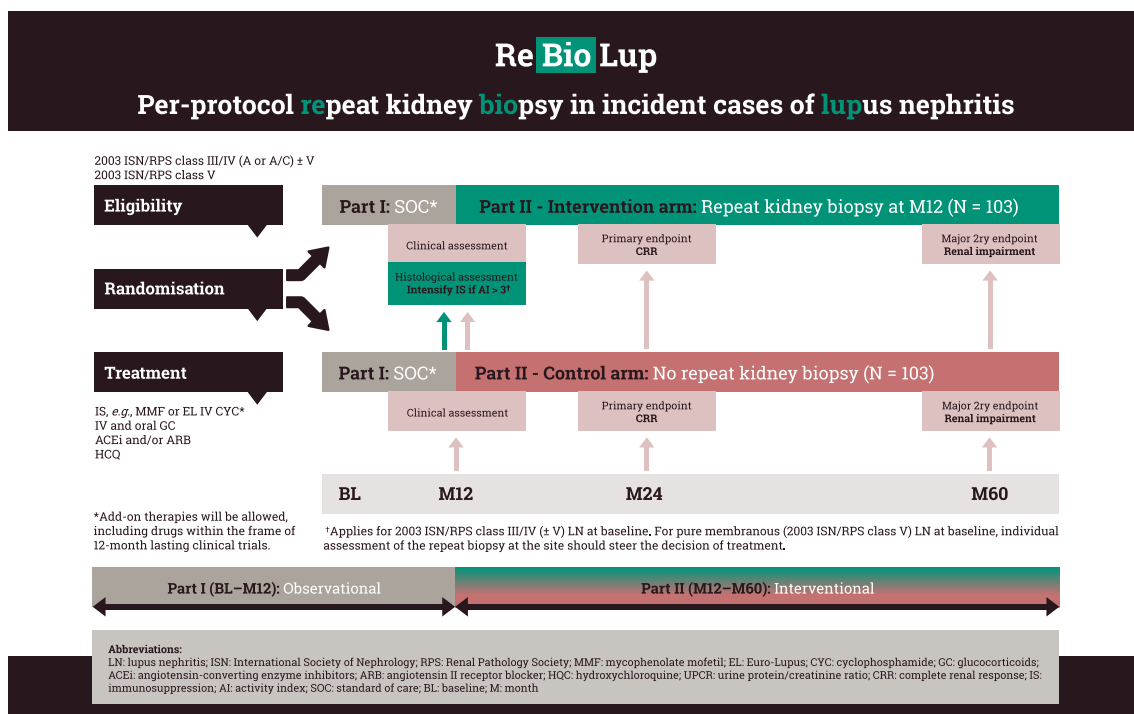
Re Bio Lup

Per-protocol repeat kidney biopsy in incident cases of lupus nephritis

2003 ISN/RPS class III/IV (A or A/C) ± V
2003 ISN/RPS class V

Eligibility

Randomisation

Treatment

IS, *e.g.*, MMF or EL IV CYC*
IV and oral GC
ACEi and/or ARB
HCQ

Part I: SOC*

Part II - Intervention arm: Repeat kidney biopsy at M12 (N = 103)

Clinical assessment

Histological assessment
Intensify IS if AI > 3†

Primary endpoint
CRR

Major 2ry endpoint
Renal impairment

Part I: SOC*

Part II - Control arm: No repeat kidney biopsy (N = 103)

Clinical assessment

Primary endpoint
CRR

Major 2ry endpoint
Renal impairment

BL M12 M24 M60

*Add-on therapies will be allowed, including drugs within the frame of 12-month lasting clinical trials.

†Applies for 2003 ISN/RPS class III/IV (± V) LN at baseline. For pure membranous (2003 ISN/RPS class V) LN at baseline, individual assessment of the repeat biopsy at the site should steer the decision of treatment.

Part I (BL–M12): Observational

Part II (M12–M60): Interventional

Abbreviations:
LN: lupus nephritis; ISN: International Society of Nephrology; RPS: Renal Pathology Society; MMF: mycophenolate mofetil; EL: Euro-Lupus; CYC: cyclophosphamide; GC: glucocorticoids; ACEi: angiotensin-converting enzyme inhibitors; ARB: angiotensin II receptor blocker; HQC: hydroxychloroquine; UPCR: urine protein/creatinine ratio; CRR: complete renal response; IS: immunosuppression; AI: activity index; SOC: standard of care; BL: baseline; M: month